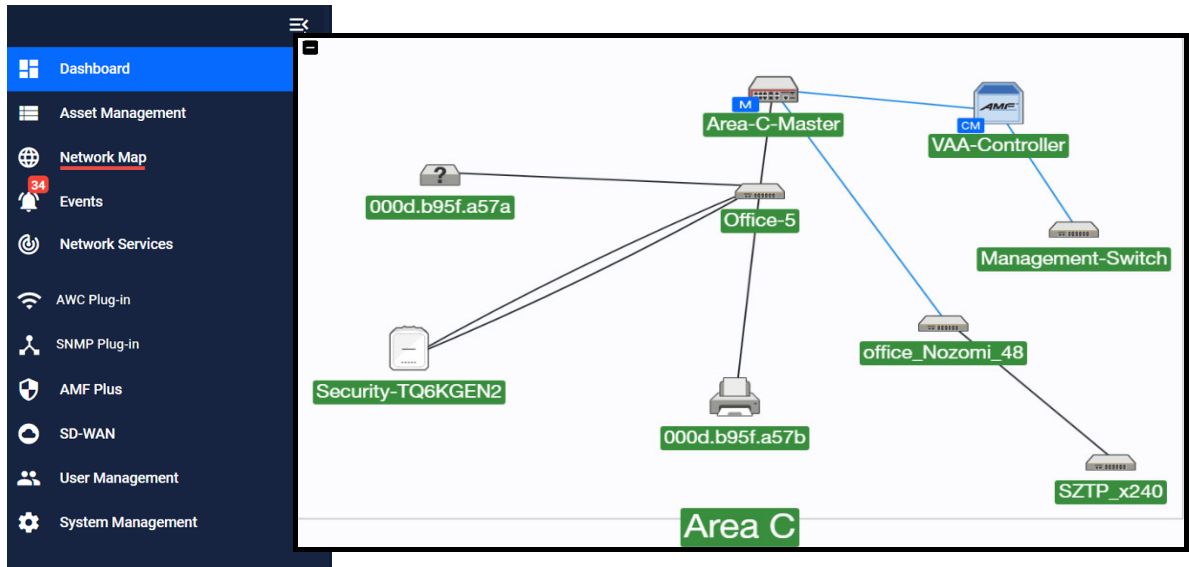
Dashboard
Asset Management
Network Map
34
Events
Network Services
AWC Plug-in
SNMP Plug-in
AMF Plus
SD-WAN
User Management
System Management

M
Area-C-Master
AMF
CM
VAA-Controller
?
000d.b95f.a57a
Office-5
Management-Switch
office_Nozomi_48
Security-TQ6KGEN2
000d.b95f.a57b
SZTP_x240
Area C